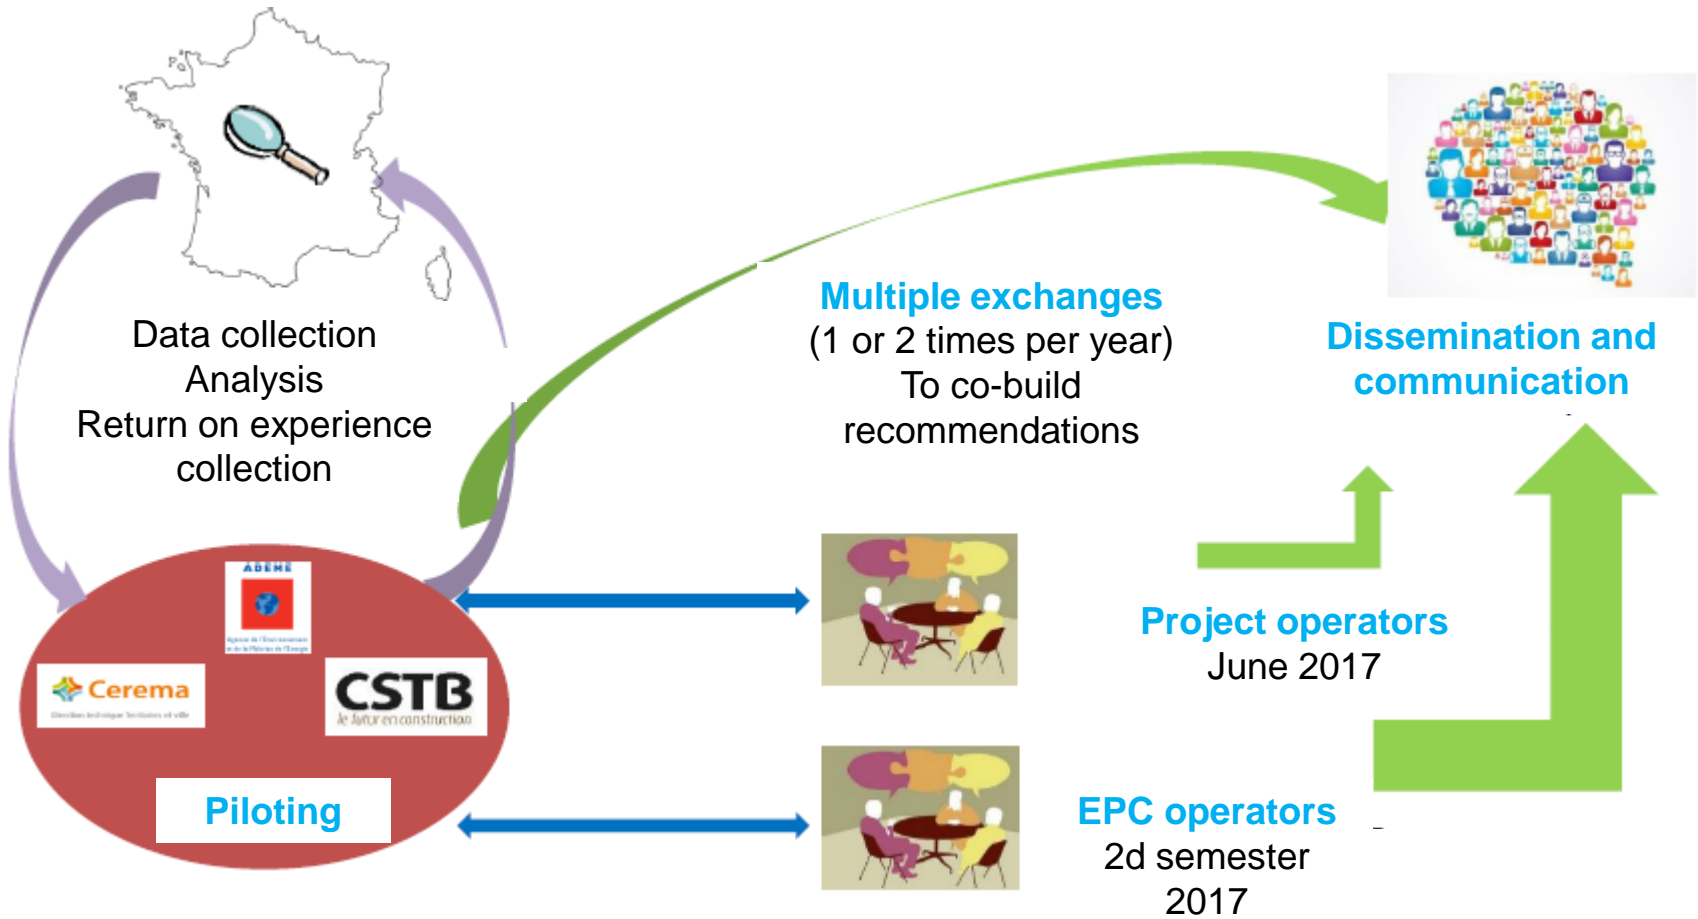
Data collection
Analysis
Return on experience collection

Multiple exchanges
(1 or 2 times per year)
To co-build recommendations

Dissemination and communication

ADEME

Cerema

CSTB
le futur en construction

Piloting

Project operators
June 2017

EPC operators
2d semester
2017